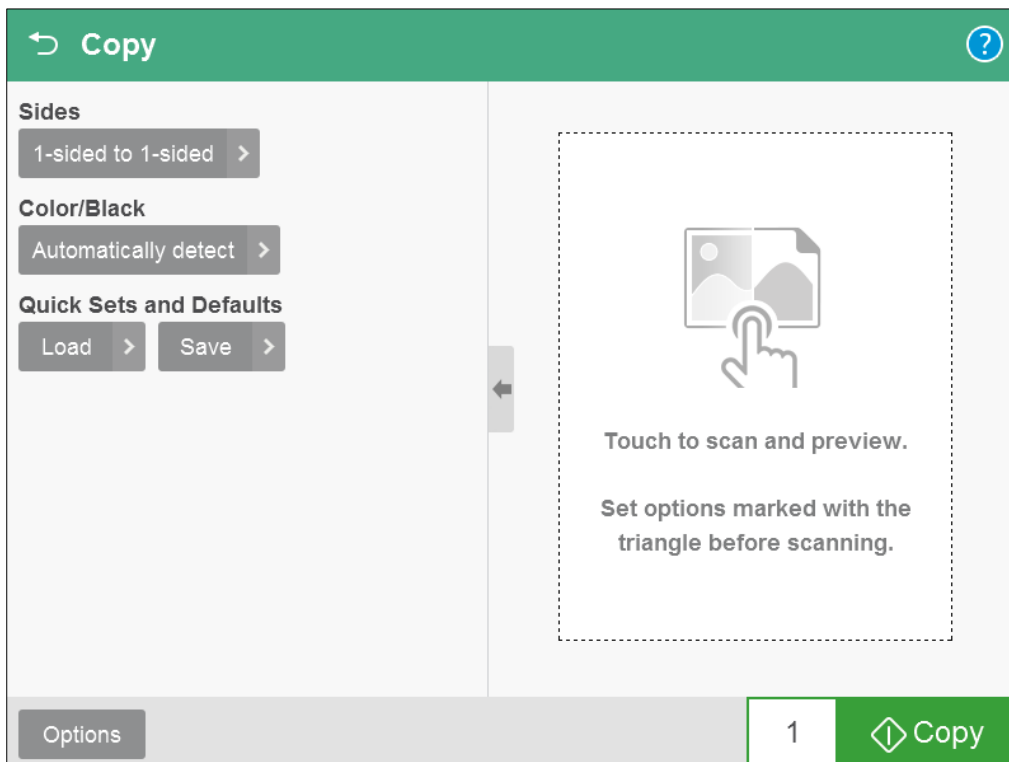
Copy

?

Sides

1-sided to 1-sided

Color/Black

Automatically detect

Quick Sets and Defaults

Load

Save

Touch to scan and preview.

Set options marked with the triangle before scanning.

Options

1

Copy